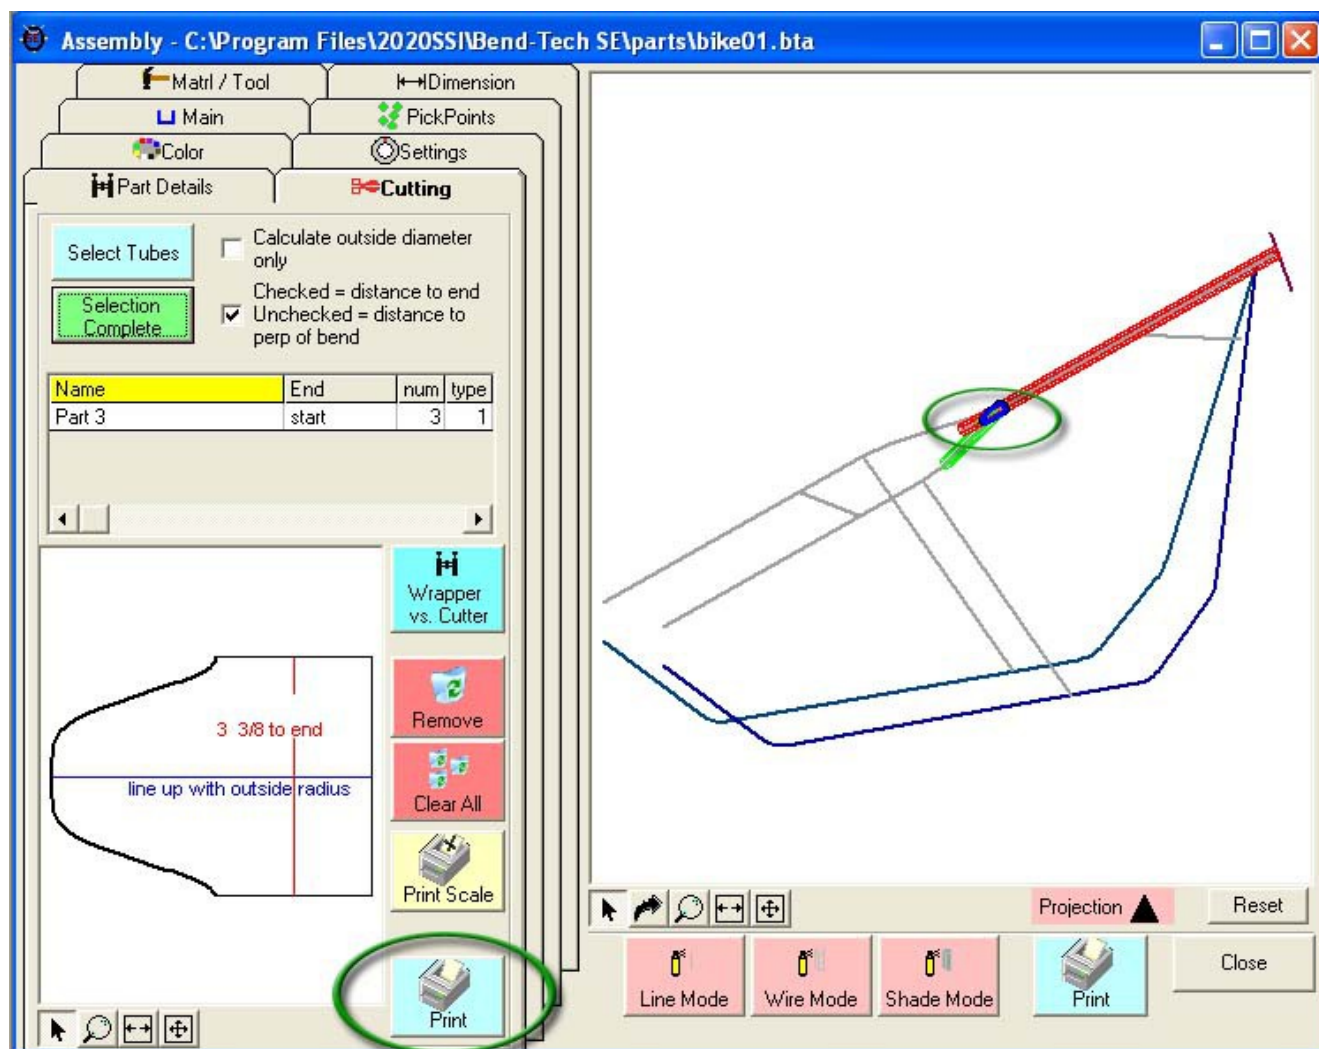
Assembly - C:\Program Files\2020SSI\Bend-Tech SE\parts\bike01.bta

Matrl / Tool
Dimension
Main
PickPoints
Color
Settings
Part Details
Cutting

Select Tubes
Calculate outside diameter only
Selection Complete
Checked = distance to end
Unchecked = distance to perp of bend

| Name | End | num | type |
|---|---|---|---|
| Part 3 | start | 3 | 1 |

3 3/8 to end
line up with outside radius

Wrapper vs. Cutter
Remove
Clear All
Print Scale
Print

Projection
Reset
Line Mode
Wire Mode
Shade Mode
Print
Close